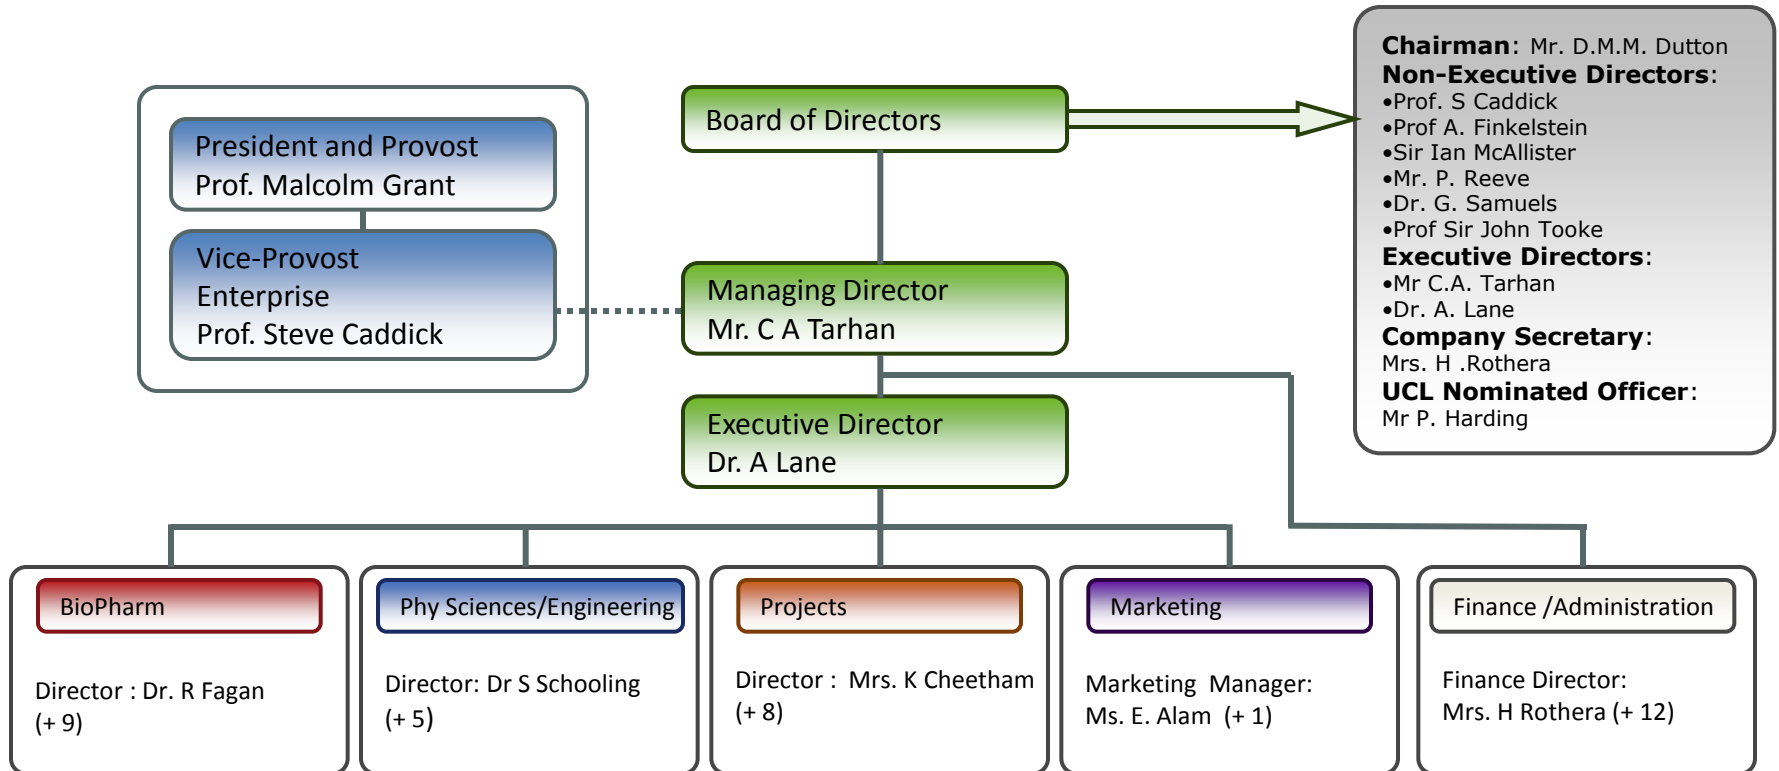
President and Provost
Prof. Malcolm Grant

Vice-Provost
Enterprise
Prof. Steve Caddick

Board of Directors

Managing Director
Mr. C A Tarhan

Executive Director
Dr. A Lane

**Chairman**: Mr. D.M.M. Dutton
**Non-Executive Directors**:
•Prof. S Caddick
•Prof A. Finkelstein
•Sir Ian McAllister
•Mr. P. Reeve
•Dr. G. Samuels
•Prof Sir John Tooke
**Executive Directors**:
•Mr C.A. Tarhan
•Dr. A. Lane
**Company Secretary**:
Mrs. H .Rothera
**UCL Nominated Officer**:
Mr P. Harding

BioPharm

Director : Dr. R Fagan
(+ 9)

Phy Sciences/Engineering

Director: Dr S Schooling
(+ 5)

Projects

Director : Mrs. K Cheetham
(+ 8)

Marketing

Marketing Manager:
Ms. E. Alam (+ 1)

Finance /Administration

Finance Director:
Mrs. H Rothera (+ 12)